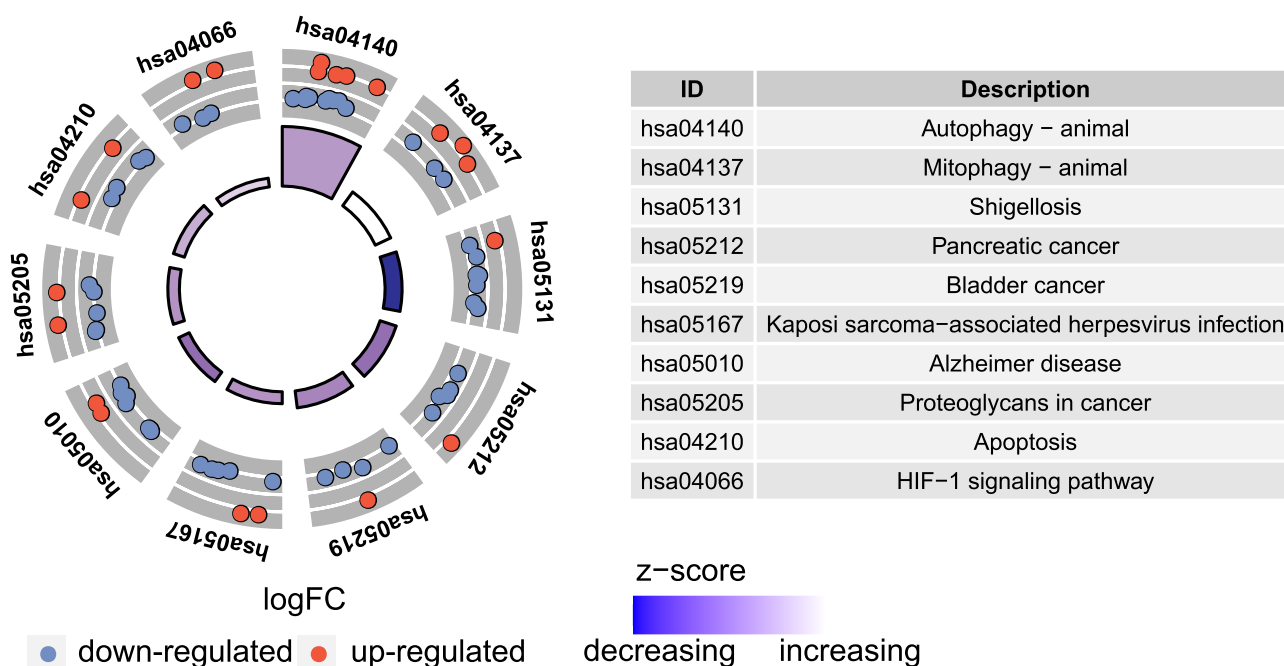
hsa04140
hsa04137
hsa05131
hsa05212
hsa05219
hsa05167
hsa05010
hsa05205
hsa04210
hsa04066

| ID | Description |
|---|---|
| hsa04140 | Autophagy − animal |
| hsa04137 | Mitophagy − animal |
| hsa05131 | Shigellosis |
| hsa05212 | Pancreatic cancer |
| hsa05219 | Bladder cancer |
| hsa05167 | Kaposi sarcoma−associated herpesvirus infection |
| hsa05010 | Alzheimer disease |
| hsa05205 | Proteoglycans in cancer |
| hsa04210 | Apoptosis |
| hsa04066 | HIF−1 signaling pathway |

logFC
down-regulated up-regulated

z−score
decreasing increasing